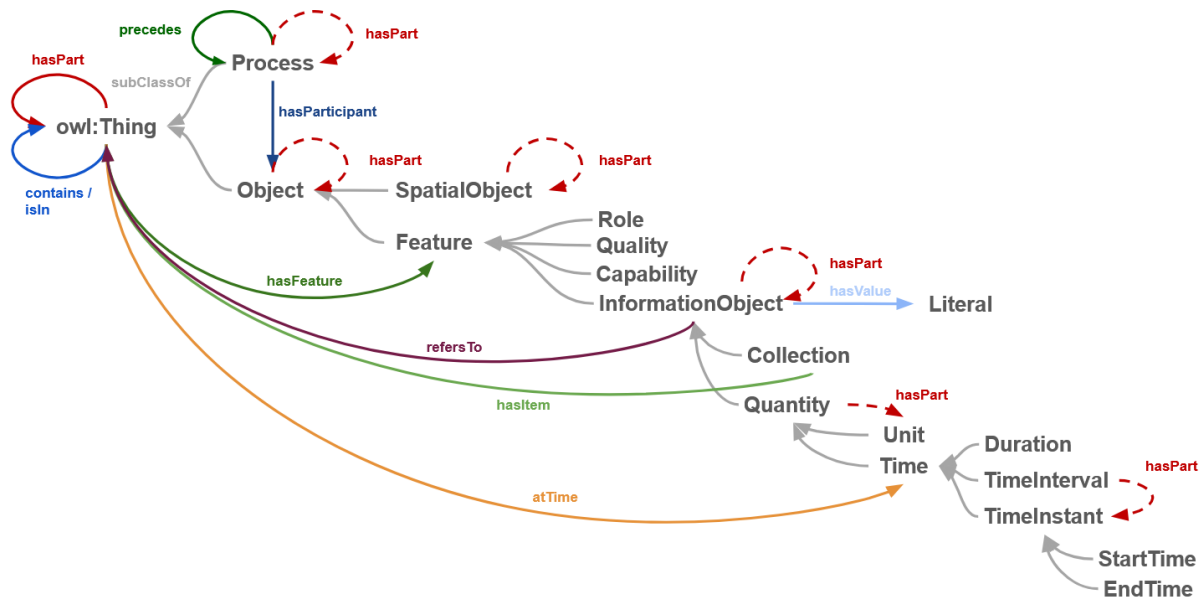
precedes
hasPart
hasPart
subClassOf
Process
hasParticipant
owl:Thing
hasPart
hasPart
contains / isIn
Object
SpatialObject
Role
Feature
Quality
Capability
hasPart
hasFeature
InformationObject
hasValue
Literal
refersTo
Collection
hasItem
Quantity
hasPart
Unit
Duration
Time
TimeInterval
hasPart
atTime
TimeInstant
StartTime
EndTime